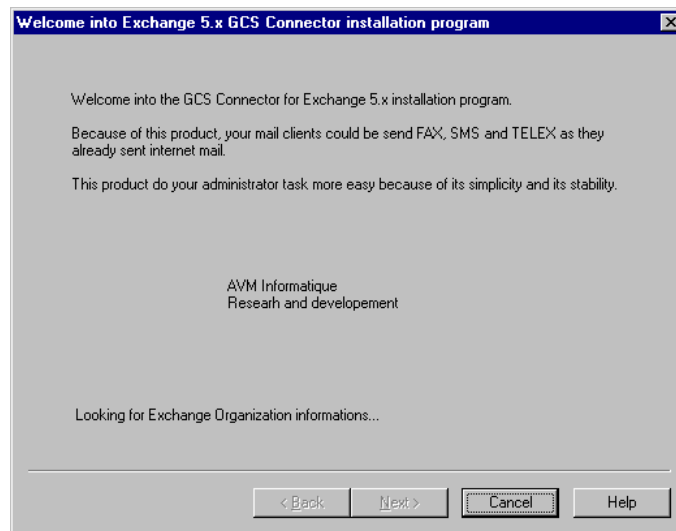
Welcome into Exchange 5.x GCS Connector installation program

Welcome into the GCS Connector for Exchange 5.x installation program.

Because of this product, your mail clients could be send FAX, SMS and TELEX as they already sent internet mail.

This product do your administrator task more easy because of its simplicity and its stability.

AVM Informatique
Researh and developement

Looking for Exchange Organization informations...

< Back
Next >
Cancel
Help